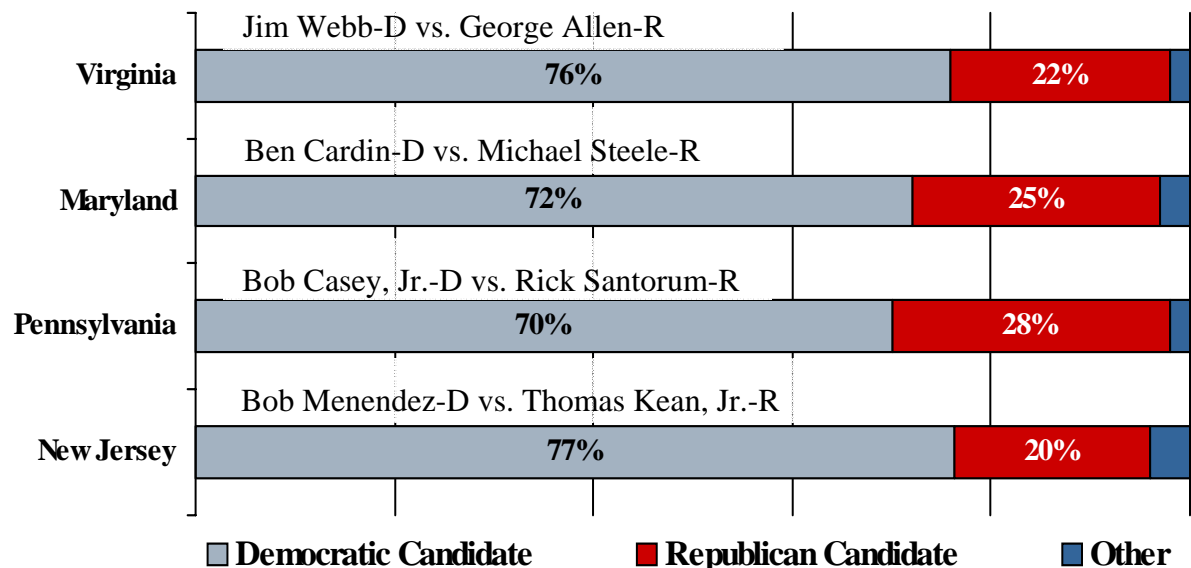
Jim Webb-D vs. George Allen-R
Virginia
76%
22%

Ben Cardin-D vs. Michael Steele-R
Maryland
72%
25%

Bob Casey, Jr.-D vs. Rick Santorum-R
Pennsylvania
70%
28%

Bob Menendez-D vs. Thomas Kean, Jr.-R
New Jersey
77%
20%

Democratic Candidate
Republican Candidate
Other